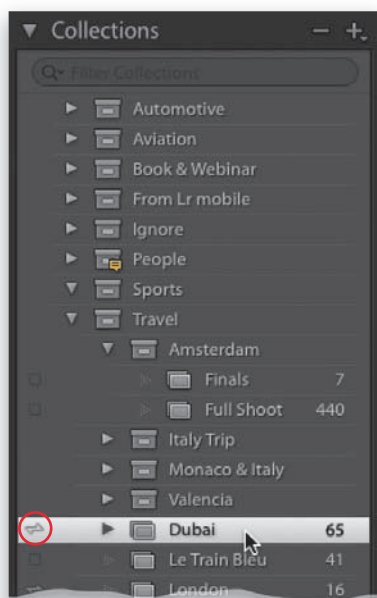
Collections – +.

Filter Collections

Automotive
Aviation
Book & Webinar
From Lr mobile
Ignore
People
Sports
Travel
Amsterdam
Finals 7
Full Shoot 440
Italy Trip
Monaco & Italy
Valencia
Dubai 65
Le Train Bleu 41
London 16